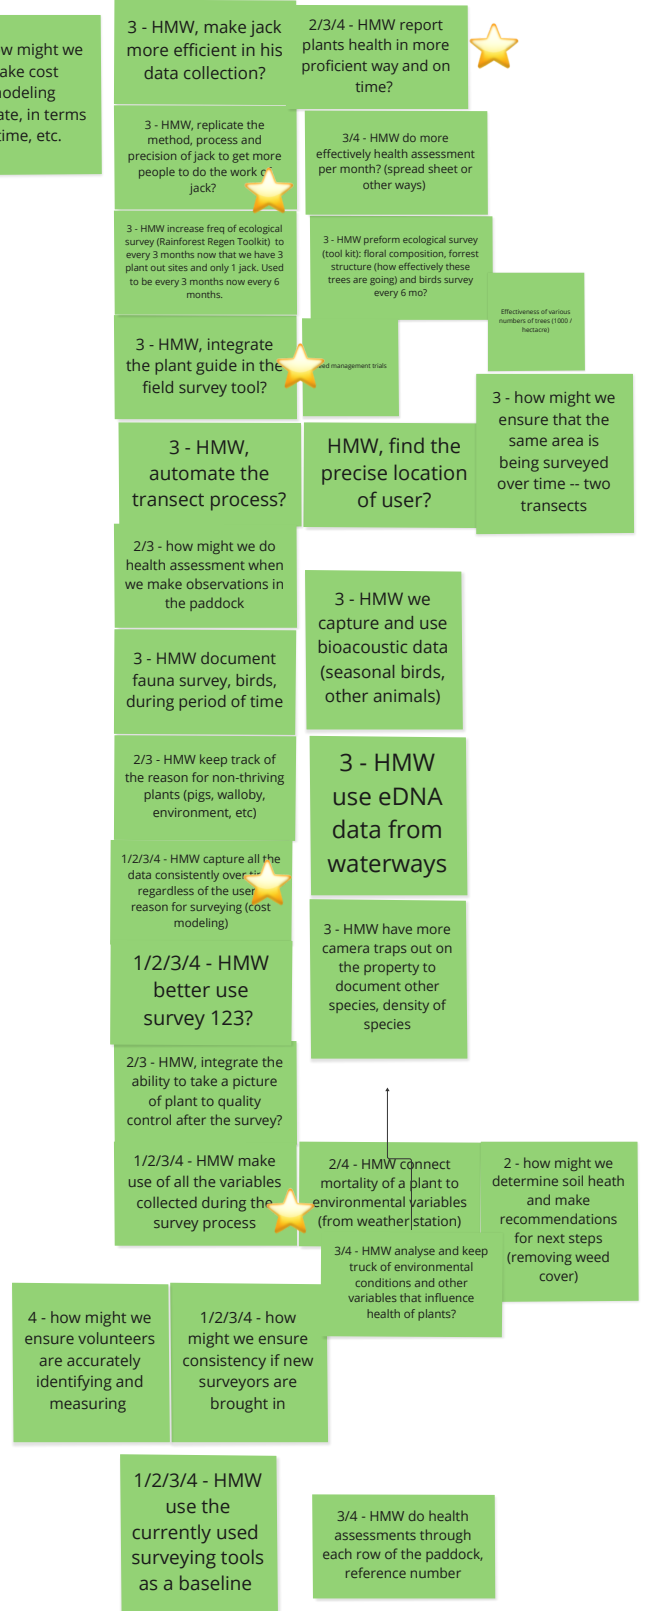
w might we ake cost odeling ate, in terms ime, etc.

3 - HMW, make jack more efficient in his data collection?

2/3/4 - HMW report plants health in more proficient way and on time?

3 - HMW, replicate the method, process and precision of jack to get more people to do the work of jack?

3/4 - HMW do more effectively health assessment per month? (spread sheet or other ways)

3 - HMW increase freq of ecological survey (Rainforest Regen Toolkit) to every 3 months now that we have 3 plant out sites and only 1 jack. Used to be every 3 months now every 6 months.

3 - HMW preform ecological survey (tool kit): floral composition, forrest structure (how effectively these trees are going) and birds survey every 6 mo?

Effectiveness of various numbers of trees (1000 / hectacre)

3 - HMW, integrate the plant guide in the field survey tool?

eed management trials

3 - how might we ensure that the same area is being surveyed over time -- two transects

3 - HMW, automate the transect process?

HMW, find the precise location of user?

2/3 - how might we do health assessment when we make observations in the paddock

3 - HMW we capture and use bioacoustic data (seasonal birds, other animals)

3 - HMW document fauna survey, birds, during period of time

2/3 - HMW keep track of the reason for non-thriving plants (pigs, walloby, environment, etc)

3 - HMW use eDNA data from waterways

1/2/3/4 - HMW capture all the data consistently over time regardless of the user reason for surveying (cost modeling)

3 - HMW have more camera traps out on the property to document other species, density of species

1/2/3/4 - HMW better use survey 123?

2/3 - HMW, integrate the ability to take a picture of plant to quality control after the survey?

1/2/3/4 - HMW make use of all the variables collected during the survey process

2/4 - HMW connect mortality of a plant to environmental variables (from weather station)

2 - how might we determine soil health and make recommendations for next steps (removing weed cover)

3/4 - HMW analyse and keep truck of environmental conditions and other variables that influence health of plants?

4 - how might we ensure volunteers are accurately identifying and measuring

1/2/3/4 - how might we ensure consistency if new surveyors are brought in

1/2/3/4 - HMW use the currently used surveying tools as a baseline

3/4 - HMW do health assessments through each row of the paddock, reference number